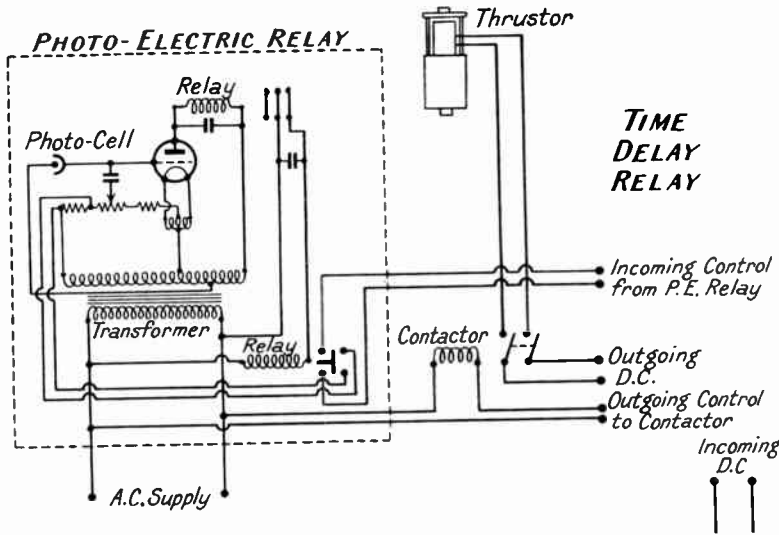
PHOTO-ELECTRIC RELAY

Thrustor

Relay

Photo-Cell

TIME DELAY RELAY

Incoming Control from P.E. Relay

Transformer

Relay

Contactor

Outgoing D.C.

Outgoing Control to Contactor

Incoming D.C

A.C. Supply